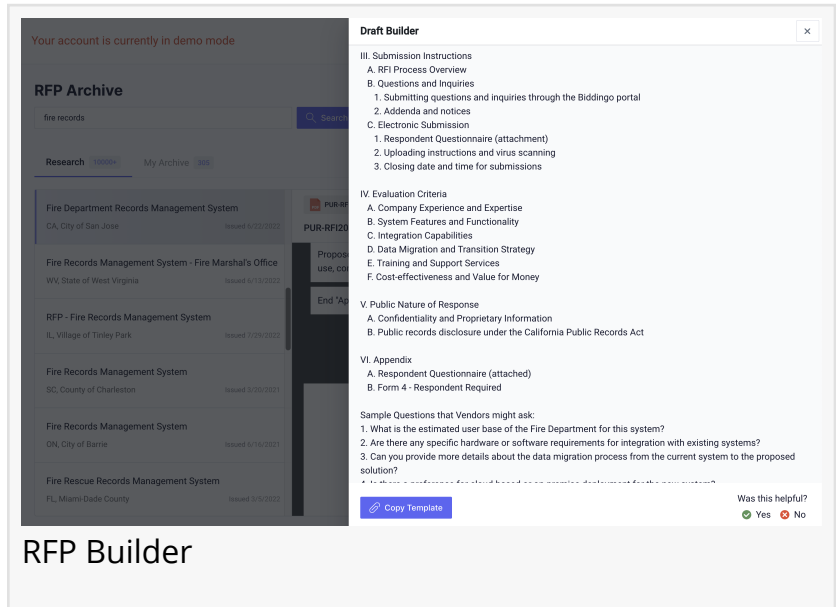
Your account is currently in demo mode

RFP Archive

fire records

Search

Research 10000+

My Archive 305

Fire Department Records Management System
CA, City of San Jose
Issued 6/22/2022

Fire Records Management System - Fire Marshal's Office
WV, State of West Virginia
Issued 6/14/2022

RFP - Fire Records Management System
IL, Village of Tinley Park
Issued 7/29/2022

Fire Records Management System
SC, County of Charleston
Issued 3/30/2021

Fire Records Management System
ON, City of Barrie
Issued 5/16/2021

Fire Rescue Records Management System
FL, Miami-Dade County
Issued 3/3/2022

PUR-RF

PUR-RFI20

Propos use, co

End "Ap

Draft Builder

×

III. Submission Instructions
A. RFI Process Overview
B. Questions and Inquiries
1. Submitting questions and inquiries through the Biddingo portal
2. Addenda and notices
C. Electronic Submission
1. Respondent Questionnaire (attachment)
2. Uploading instructions and virus scanning
3. Closing date and time for submissions

IV. Evaluation Criteria
A. Company Experience and Expertise
B. System Features and Functionality
C. Integration Capabilities
D. Data Migration and Transition Strategy
E. Training and Support Services
F. Cost-effectiveness and Value for Money

V. Public Nature of Response
A. Confidentiality and Proprietary Information
B. Public records disclosure under the California Public Records Act

VI. Appendix
A. Respondent Questionnaire (attached)
B. Form 4 - Respondent Required

Sample Questions that Vendors might ask:
1. What is the estimated user base of the Fire Department for this system?
2. Are there any specific hardware or software requirements for integration with existing systems?
3. Can you provide more details about the data migration process from the current system to the proposed solution?
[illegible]

Copy Template

Was this helpful?
Yes No

RFP Builder